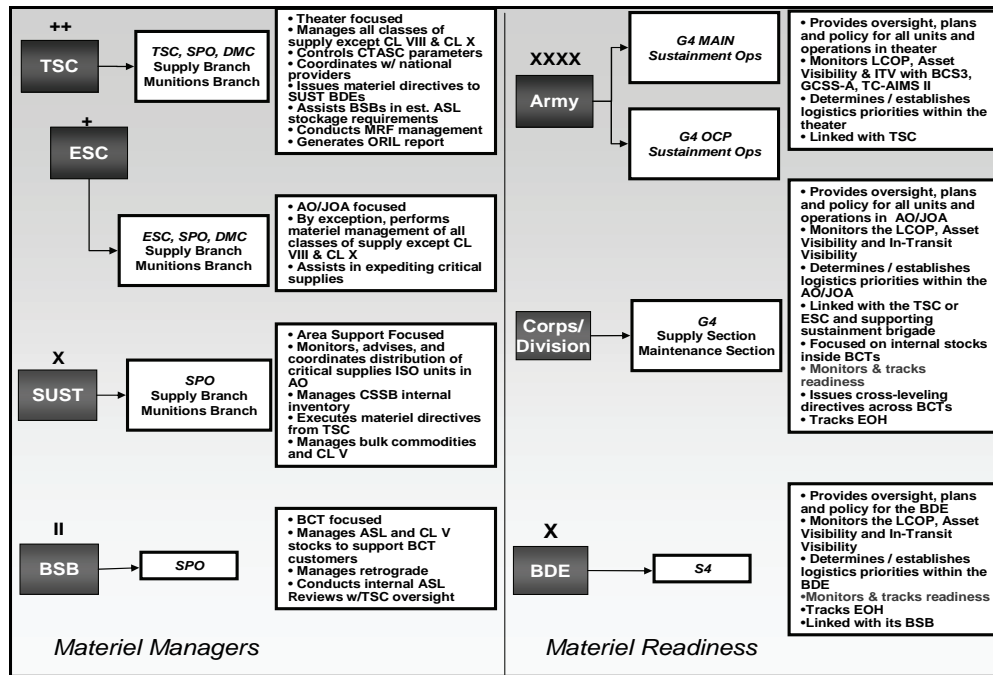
++

TSC

TSC, SPO, DMC
Supply Branch
Munitions Branch

• Theater focused
• Manages all classes of supply except CL VIII & CL X
• Controls CTASC parameters
• Coordinates w/ national providers
• Issues materiel directives to SUST BDEs
• Assists BSBs in est. ASL stockage requirements
• Conducts MRF management
• Generates ORIL report

+

ESC

ESC, SPO, DMC
Supply Branch
Munitions Branch

• AO/JOA focused
• By exception, performs materiel management of all classes of supply except CL VIII & CL X
• Assists in expediting critical supplies

X

SUST

SPO
Supply Branch
Munitions Branch

• Area Support Focused
• Monitors, advises, and coordinates distribution of critical supplies ISO units in AO
• Manages CSSB internal inventory
• Executes materiel directives from TSC
• Manages bulk commodities and CL V

II

BSB

SPO

• BCT focused
• Manages ASL and CL V stocks to support BCT customers
• Manages retrograde
• Conducts internal ASL Reviews w/TSC oversight

Materiel Managers

XXXX

Army

G4 MAIN
Sustainment Ops

G4 OCP
Sustainment Ops

• Provides oversight, plans and policy for all units and operations in theater
• Monitors LCOP, Asset Visibility & ITV with BCS3, GCSS-A, TC-AIMS II
• Determines / establishes logistics priorities within the theater
• Linked with TSC

Corps/ Division

G4
Supply Section
Maintenance Section

• Provides oversight, plans and policy for all units and operations in AO/JOA
• Monitors the LCOP, Asset Visibility and In-Transit Visibility
• Determines / establishes logistics priorities within the AO/JOA
• Linked with the TSC or ESC and supporting sustainment brigade
• Focused on internal stocks inside BCTs
• Monitors & tracks readiness
• Issues cross-leveling directives across BCTs
• Tracks EOH

X

BDE

S4

• Provides oversight, plans and policy for the BDE
• Monitors the LCOP, Asset Visibility and In-Transit Visibility
• Determines / establishes logistics priorities within the BDE
•Monitors & tracks readiness
•Tracks EOH
•Linked with its BSB

Materiel Readiness